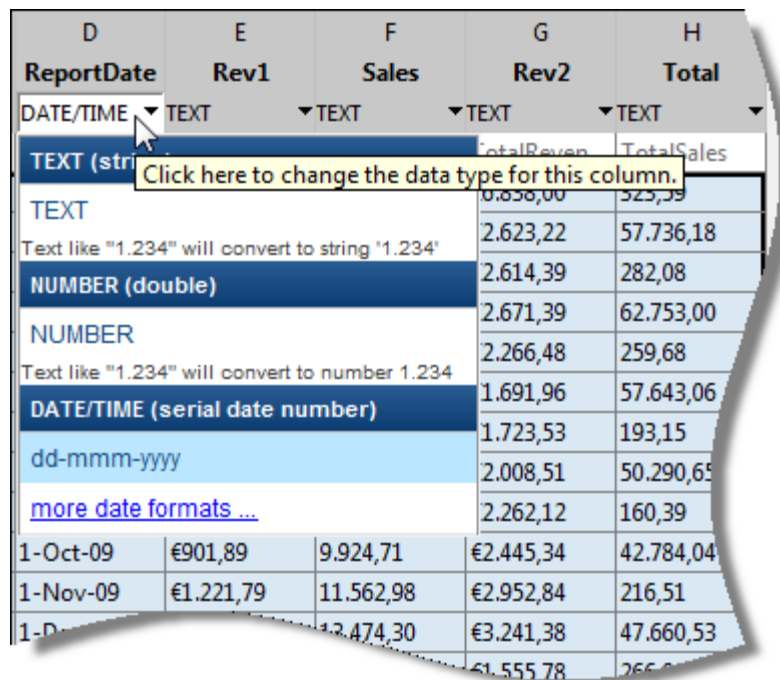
| D | E | F | G | H |
|---|---|---|---|---|
| ReportDate | Rev1 | Sales | Rev2 | Total |
| DATE/TIME | TEXT | TEXT | TEXT | TEXT |

TEXT (stri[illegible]

Click here to change the data type for this column.

TEXT

Text like "1.234" will convert to string '1.234'

NUMBER (double)

NUMBER

Text like "1.234" will convert to number 1.234

DATE/TIME (serial date number)

dd-mmm-yyyy

more date formats ...

| G | H |
|---|---|
| TotalReven | TotalSales |
| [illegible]0.838,00 | 325,39 |
| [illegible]2.623,22 | 57.736,18 |
| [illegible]2.614,39 | 282,08 |
| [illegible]2.671,39 | 62.753,00 |
| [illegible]2.266,48 | 259,68 |
| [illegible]1.691,96 | 57.643,06 |
| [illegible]1.723,53 | 193,15 |
| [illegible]2.008,51 | 50.290,65 |
| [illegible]2.262,12 | 160,39 |

| D | E | F | G | H |
|---|---|---|---|---|
| 1-Oct-09 | €901,89 | 9.924,71 | €2.445,34 | 42.784,04 |
| 1-Nov-09 | €1.221,79 | 11.562,98 | €2.952,84 | 216,51 |
| 1-D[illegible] | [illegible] | 13.474,30 | €3.241,38 | 47.660,53 |
| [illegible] | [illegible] | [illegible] | €1.555,78 | 266,0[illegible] |